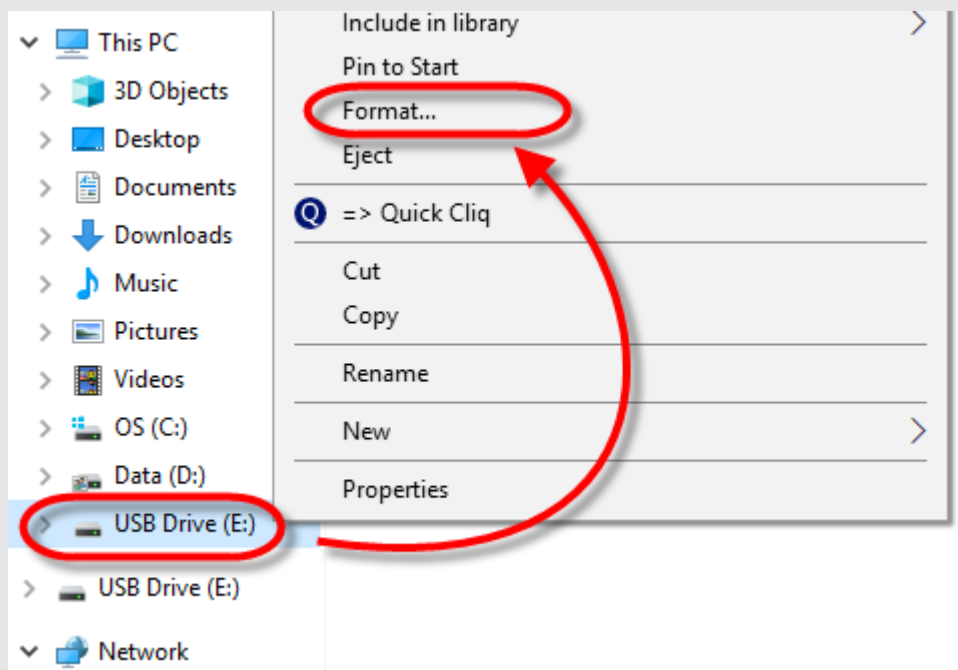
This PC
3D Objects
Desktop
Documents
Downloads
Music
Pictures
Videos
OS (C:)
Data (D:)
USB Drive (E:)
USB Drive (E:)
Network

Include in library
Pin to Start
Format...
Eject
=> Quick Cliq
Cut
Copy
Rename
New
Properties